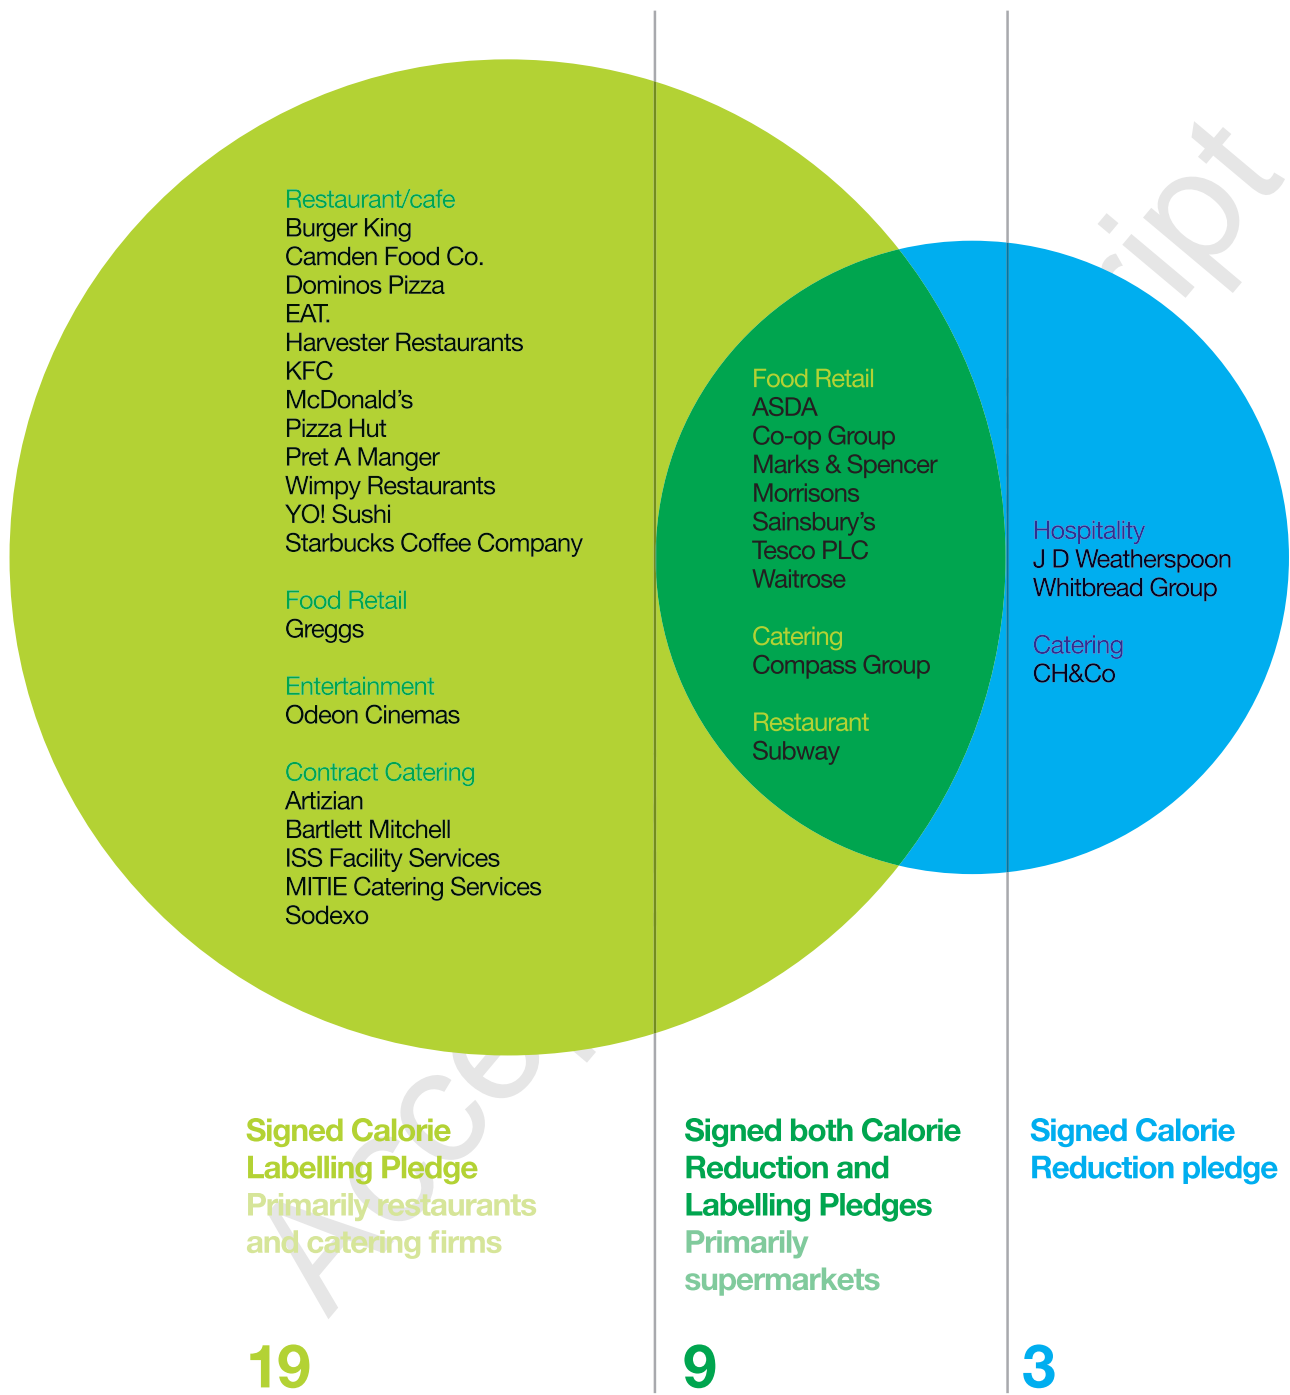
Restaurant/cafe
Burger King
Camden Food Co.
Dominos Pizza
EAT.
Harvester Restaurants
KFC
McDonald's
Pizza Hut
Pret A Manger
Wimpy Restaurants
YO! Sushi
Starbucks Coffee Company

Food Retail
Greggs

Entertainment
Odeon Cinemas

Contract Catering
Artizian
Bartlett Mitchell
ISS Facility Services
MITIE Catering Services
Sodexo

Food Retail
ASDA
Co-op Group
Marks & Spencer
Morrisons
Sainsbury's
Tesco PLC
Waitrose

Catering
Compass Group

Restaurant
Subway

Hospitality
J D Weatherspoon
Whitbread Group

Catering
CH&Co

Accepted Manuscript

Signed Calorie Labelling Pledge
Primarily restaurants and catering firms

19

Signed both Calorie Reduction and Labelling Pledges
Primarily supermarkets

9

Signed Calorie Reduction pledge

3